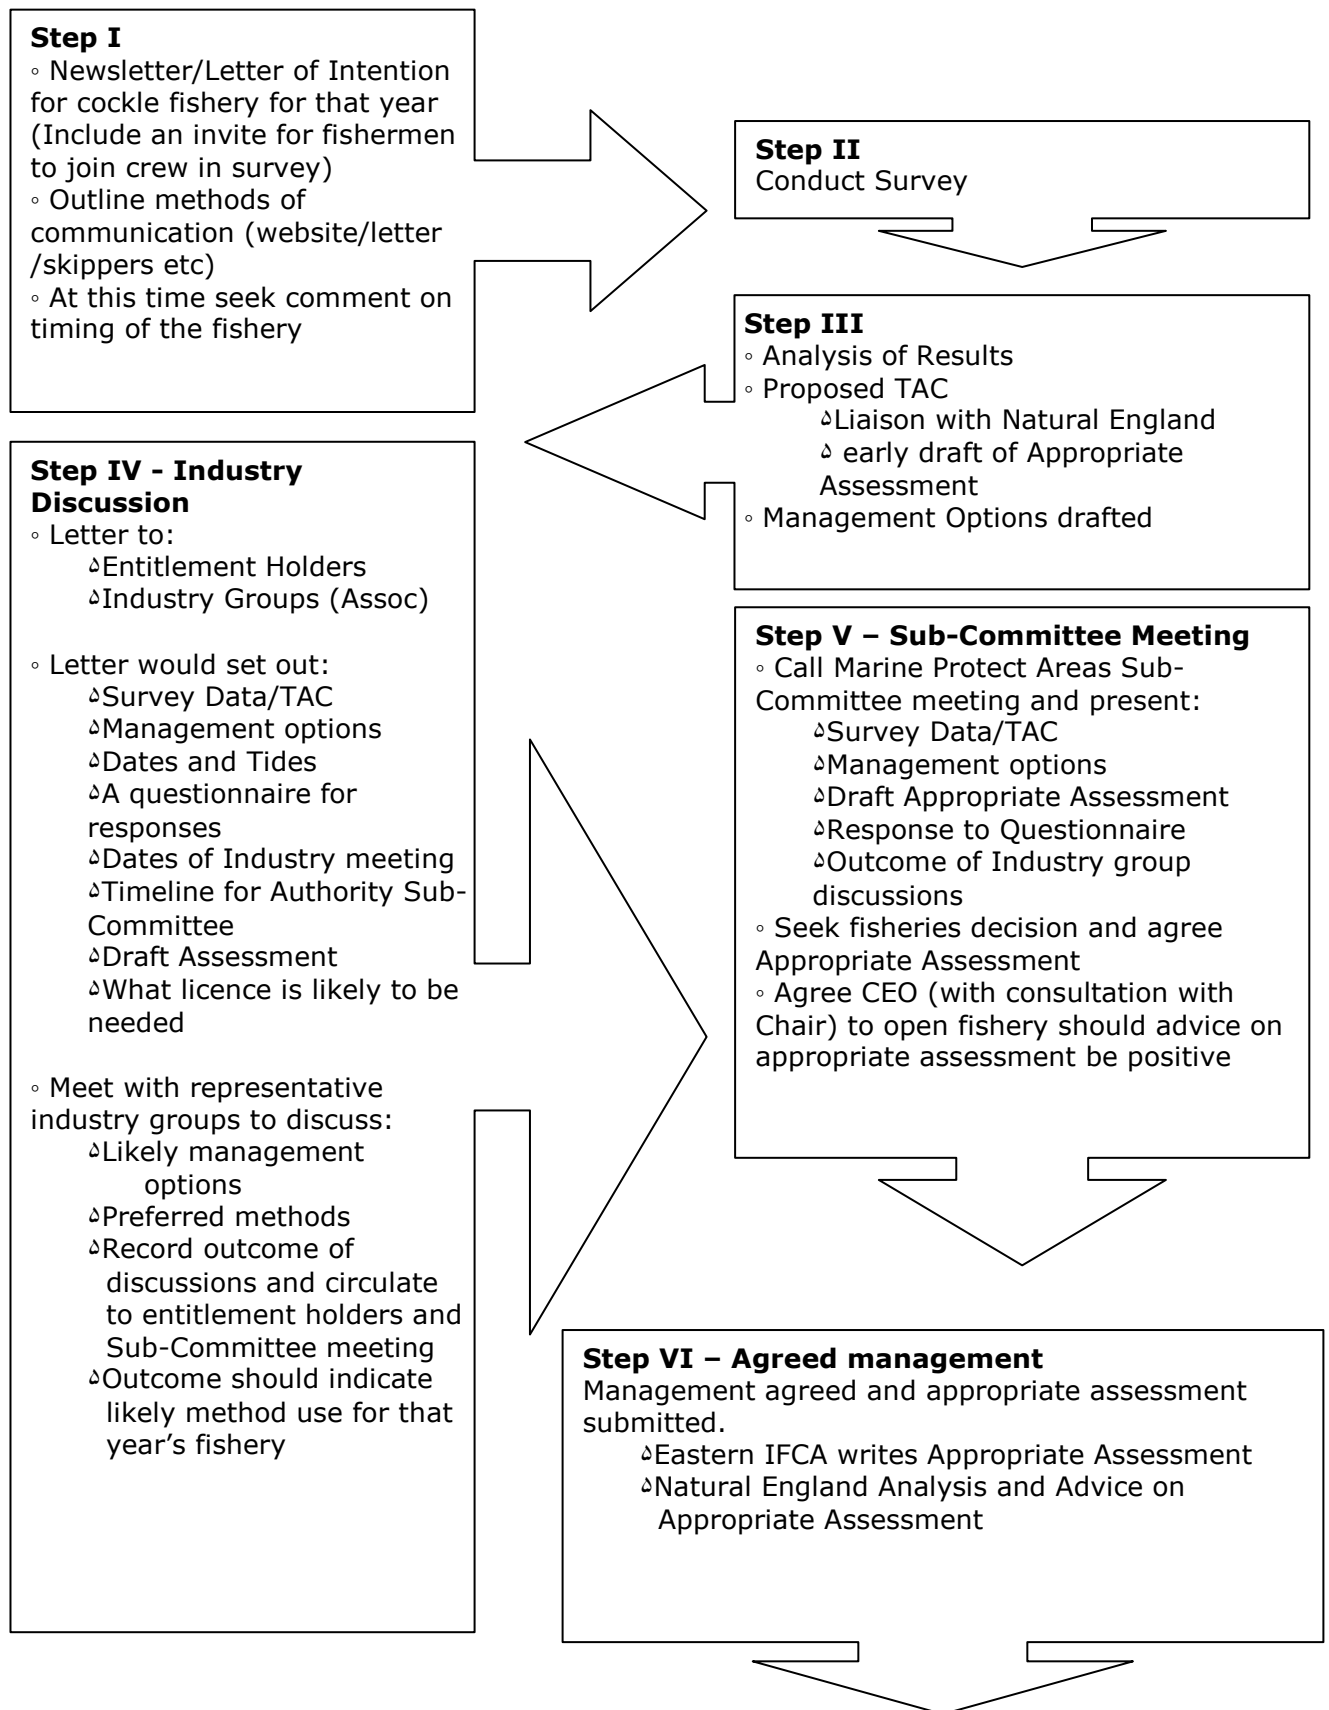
**Step I**
◦ Newsletter/Letter of Intention for cockle fishery for that year (Include an invite for fishermen to join crew in survey)
◦ Outline methods of communication (website/letter /skippers etc)
◦ At this time seek comment on timing of the fishery

**Step II**
Conduct Survey

**Step III**
◦ Analysis of Results
◦ Proposed TAC
♢Liaison with Natural England
♢ early draft of Appropriate Assessment
◦ Management Options drafted

**Step IV - Industry Discussion**
◦ Letter to:
♢Entitlement Holders
♢Industry Groups (Assoc)

◦ Letter would set out:
♢Survey Data/TAC
♢Management options
♢Dates and Tides
♢A questionnaire for responses
♢Dates of Industry meeting
♢Timeline for Authority Sub-Committee
♢Draft Assessment
♢What licence is likely to be needed

◦ Meet with representative industry groups to discuss:
♢Likely management options
♢Preferred methods
♢Record outcome of discussions and circulate to entitlement holders and Sub-Committee meeting
♢Outcome should indicate likely method use for that year's fishery

**Step V – Sub-Committee Meeting**
◦ Call Marine Protect Areas Sub-Committee meeting and present:
♢Survey Data/TAC
♢Management options
♢Draft Appropriate Assessment
♢Response to Questionnaire
♢Outcome of Industry group discussions
◦ Seek fisheries decision and agree Appropriate Assessment
◦ Agree CEO (with consultation with Chair) to open fishery should advice on appropriate assessment be positive

**Step VI – Agreed management**
Management agreed and appropriate assessment submitted.
♢Eastern IFCA writes Appropriate Assessment
♢Natural England Analysis and Advice on Appropriate Assessment